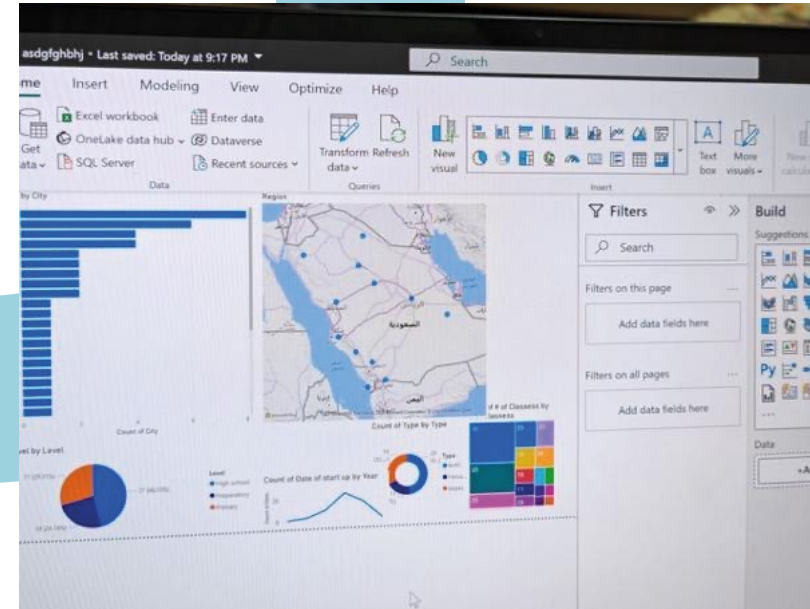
asdgfghbhj • Last saved: Today at 9:17 PM

Search

me Insert Modeling View Optimize Help

Get data Excel workbook OneLake data hub SQL Server Enter data Dataverse Recent sources

Data

Transform data Refresh

Queries

New visual

Text box More visuals

Insert

by City

Count of City

Region

السعودية

اليمن

Filters

Search

Filters on this page

Add data fields here

Filters on all pages

Add data fields here

Build

Suggestions

Data

vel by Level

Level

high school

preparatory

primary

Count of Date of start up by Year

Count of Type by Type

Type

of # of Classess by classess